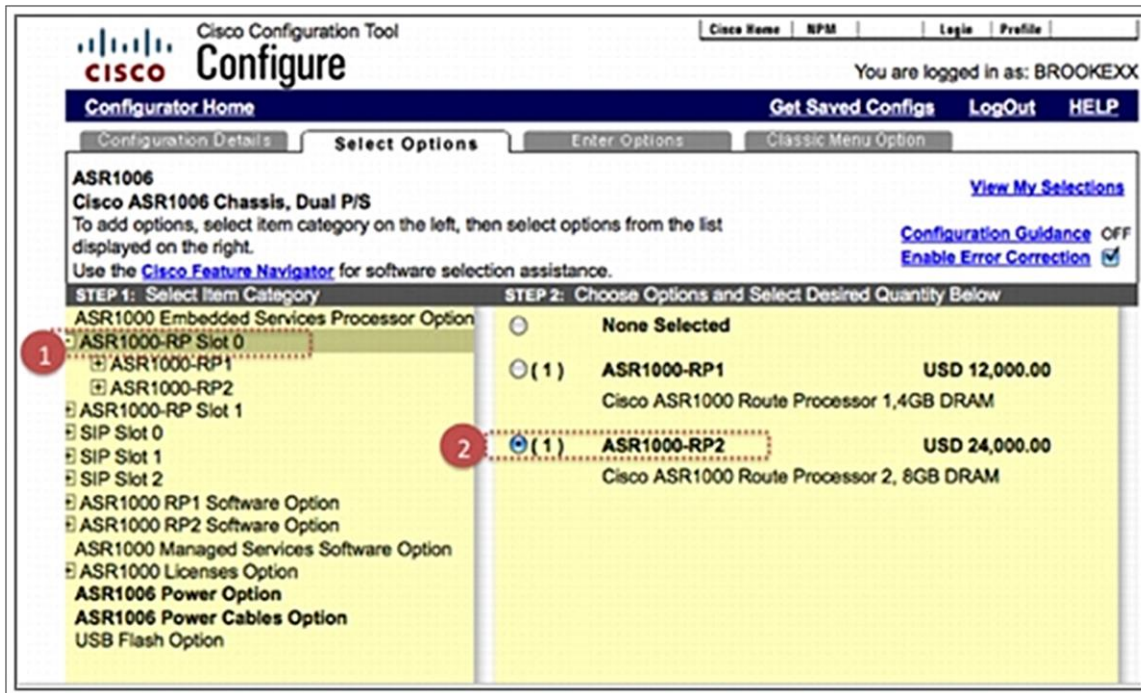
cisco Cisco Configuration Tool
Configure

Cisco Home | NPM | | Login | Profile

You are logged in as: BROOKEXX

Configurator Home
Get Saved Configs LogOut HELP

Configuration Details
Select Options
Enter Options
Classic Menu Option

ASR1006
Cisco ASR1006 Chassis, Dual P/S
To add options, select item category on the left, then select options from the list displayed on the right.
Use the Cisco Feature Navigator for software selection assistance.

View My Selections

Configuration Guidance OFF
Enable Error Correction

STEP 1: Select Item Category
ASR1000 Embedded Services Processor Option
1
ASR1000-RP Slot 0
ASR1000-RP1
ASR1000-RP2
ASR1000-RP Slot 1
SIP Slot 0
SIP Slot 1
SIP Slot 2
ASR1000 RP1 Software Option
ASR1000 RP2 Software Option
ASR1000 Managed Services Software Option
ASR1000 Licenses Option
ASR1006 Power Option
ASR1006 Power Cables Option
USB Flash Option

STEP 2: Choose Options and Select Desired Quantity Below
None Selected
( 1 ) ASR1000-RP1 USD 12,000.00
Cisco ASR1000 Route Processor 1,4GB DRAM
2
( 1 ) ASR1000-RP2 USD 24,000.00
Cisco ASR1000 Route Processor 2, 8GB DRAM